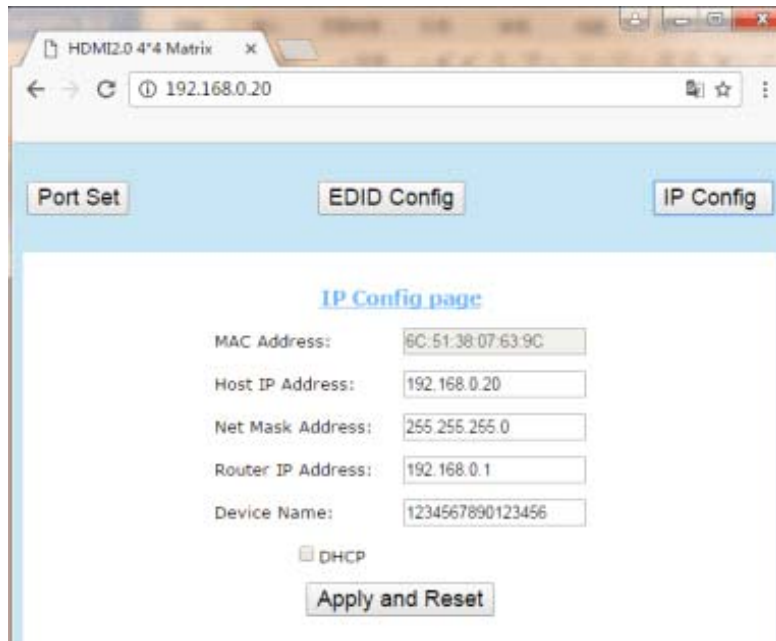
HDMI2.0 4*4 Matrix ×

192.168.0.20

Port Set

EDID Config

IP Config

IP Config page

MAC Address: 6C:51:38:07:63:9C

Host IP Address: 192.168.0.20

Net Mask Address: 255.255.255.0

Router IP Address: 192.168.0.1

Device Name: 1234567890123456

DHCP

Apply and Reset